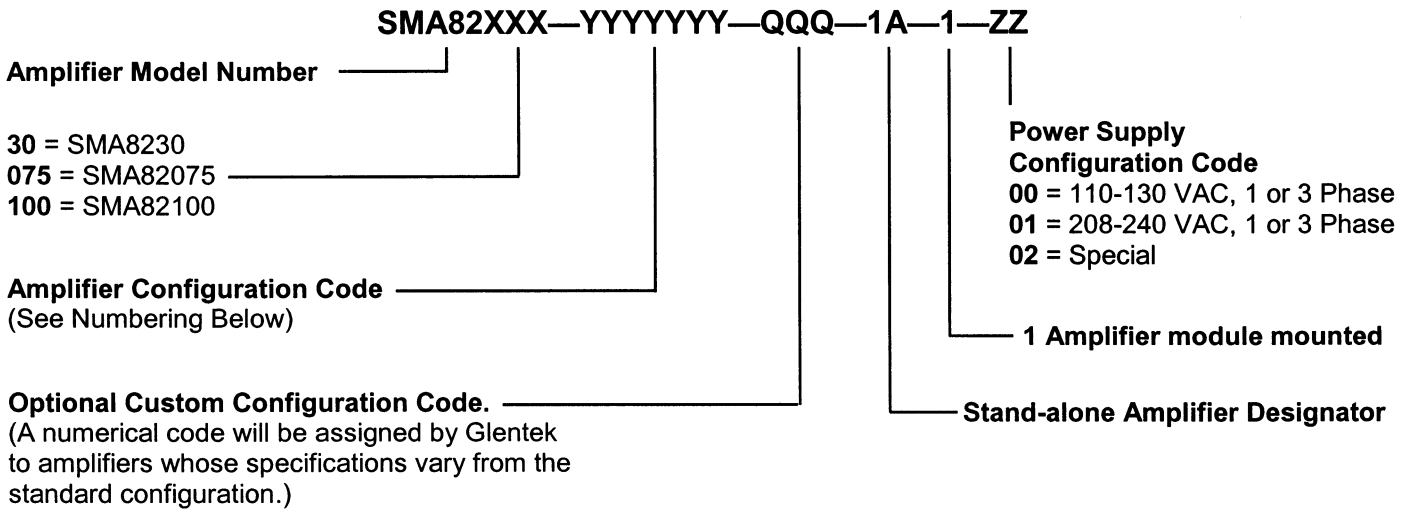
SMA82XXX—YYYYYYY—QQQ—1A—1—ZZ

Amplifier Model Number

30 = SMA8230
075 = SMA82075
100 = SMA82100

Amplifier Configuration Code
(See Numbering Below)

Optional Custom Configuration Code.
(A numerical code will be assigned by Glentek to amplifiers whose specifications vary from the standard configuration.)

Power Supply Configuration Code
00 = 110-130 VAC, 1 or 3 Phase
01 = 208-240 VAC, 1 or 3 Phase
02 = Special

1 Amplifier module mounted

Stand-alone Amplifier Designator